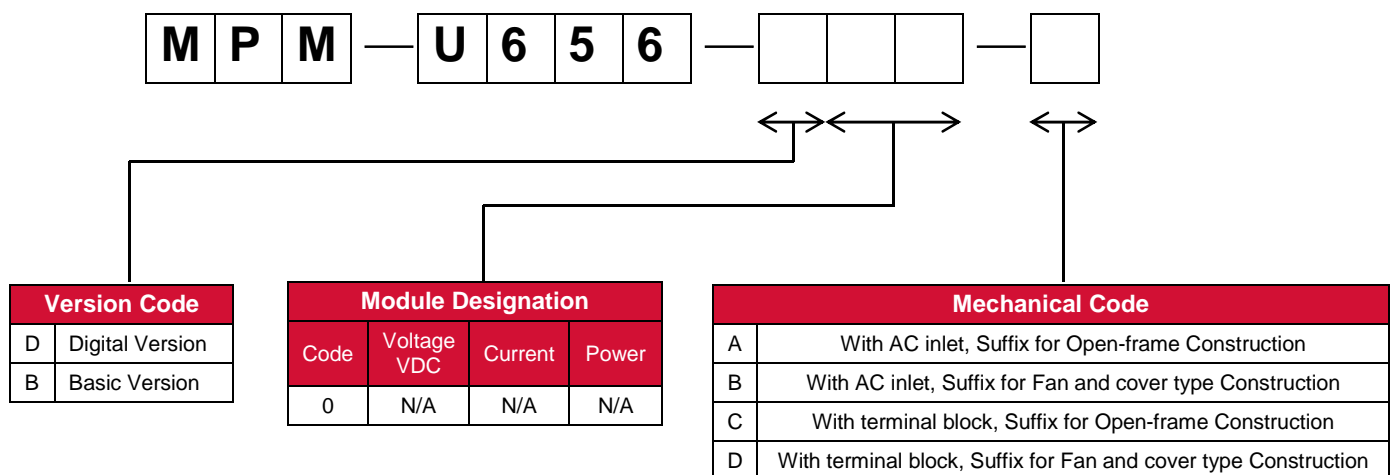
M P M — U 6 5 6 — — 

| Version Code | |
|---|---|
| D | Digital Version |
| B | Basic Version |

| Module Designation | | | |
|---|---|---|---|
| Code | Voltage VDC | Current | Power |
| 0 | N/A | N/A | N/A |

| Mechanical Code | |
|---|---|
| A | With AC inlet, Suffix for Open-frame Construction |
| B | With AC inlet, Suffix for Fan and cover type Construction |
| C | With terminal block, Suffix for Open-frame Construction |
| D | With terminal block, Suffix for Fan and cover type Construction |